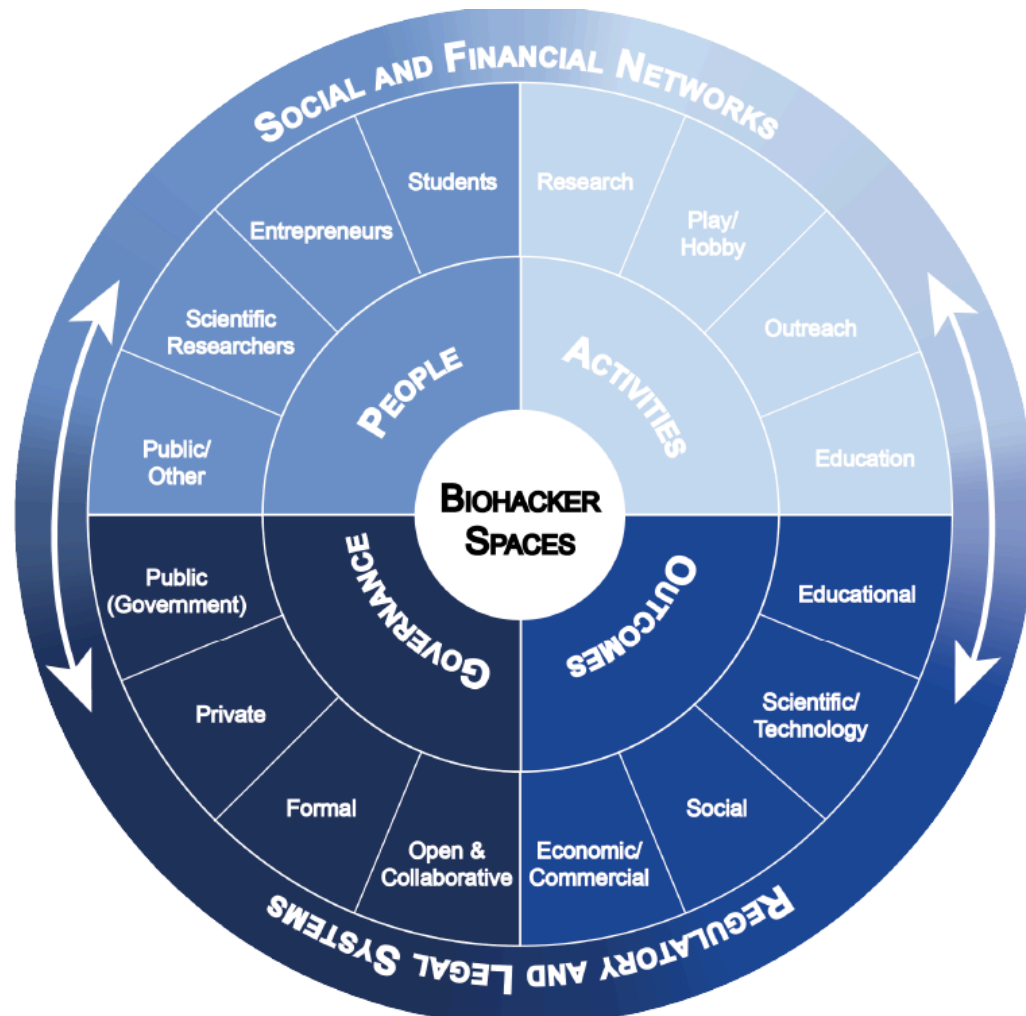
Social and Financial Networks

Students

Entrepreneurs

Scientific Researchers

Public/ Other

People

Research

Play/ Hobby

Outreach

Education

Activities

Biohacker Spaces

Public (Government)

Private

Formal

Open & Collaborative

Governance

Educational

Scientific/ Technology

Social

Economic/ Commercial

Outcomes

Regulatory and Legal Systems